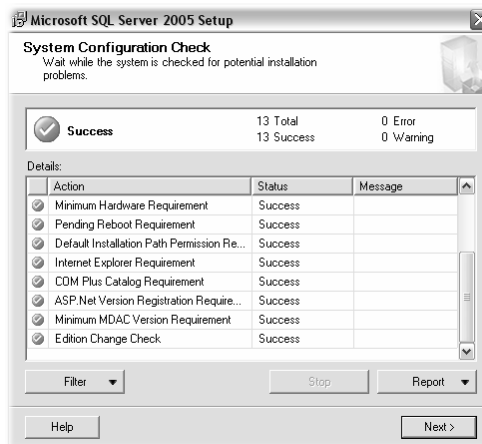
Microsoft SQL Server 2005 Setup

System Configuration Check
Wait while the system is checked for potential installation problems.

Success

13 Total
13 Success

0 Error
0 Warning

Details:

| Action | Status | Message |
|---|---|---|
| Minimum Hardware Requirement | Success | |
| Pending Reboot Requirement | Success | |
| Default Installation Path Permission Re... | Success | |
| Internet Explorer Requirement | Success | |
| COM Plus Catalog Requirement | Success | |
| ASP.Net Version Registration Require... | Success | |
| Minimum MDAC Version Requirement | Success | |
| Edition Change Check | Success | |

Filter

Stop

Report

Help

Next >